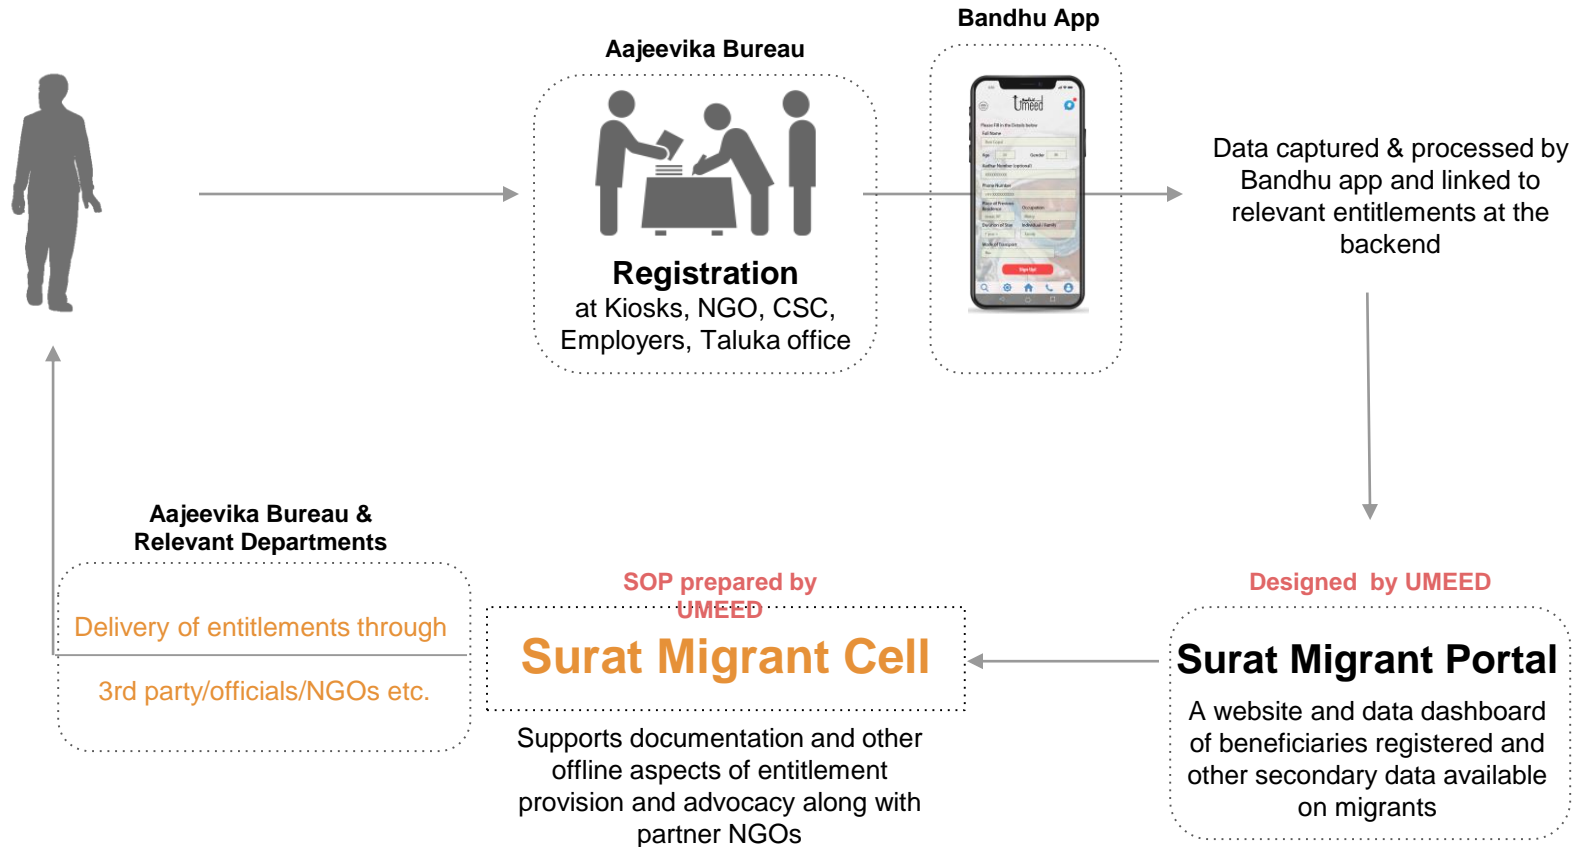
Aajeevika Bureau

Registration
at Kiosks, NGO, CSC, Employers, Taluka office

Bandhu App

Umeed

Sign Up

Data captured & processed by Bandhu app and linked to relevant entitlements at the backend

Aajeevika Bureau & Relevant Departments

Delivery of entitlements through

3rd party/officials/NGOs etc.

SOP prepared by UMEED

Surat Migrant Cell

Supports documentation and other offline aspects of entitlement provision and advocacy along with partner NGOs

Designed by UMEED

Surat Migrant Portal

A website and data dashboard of beneficiaries registered and other secondary data available on migrants